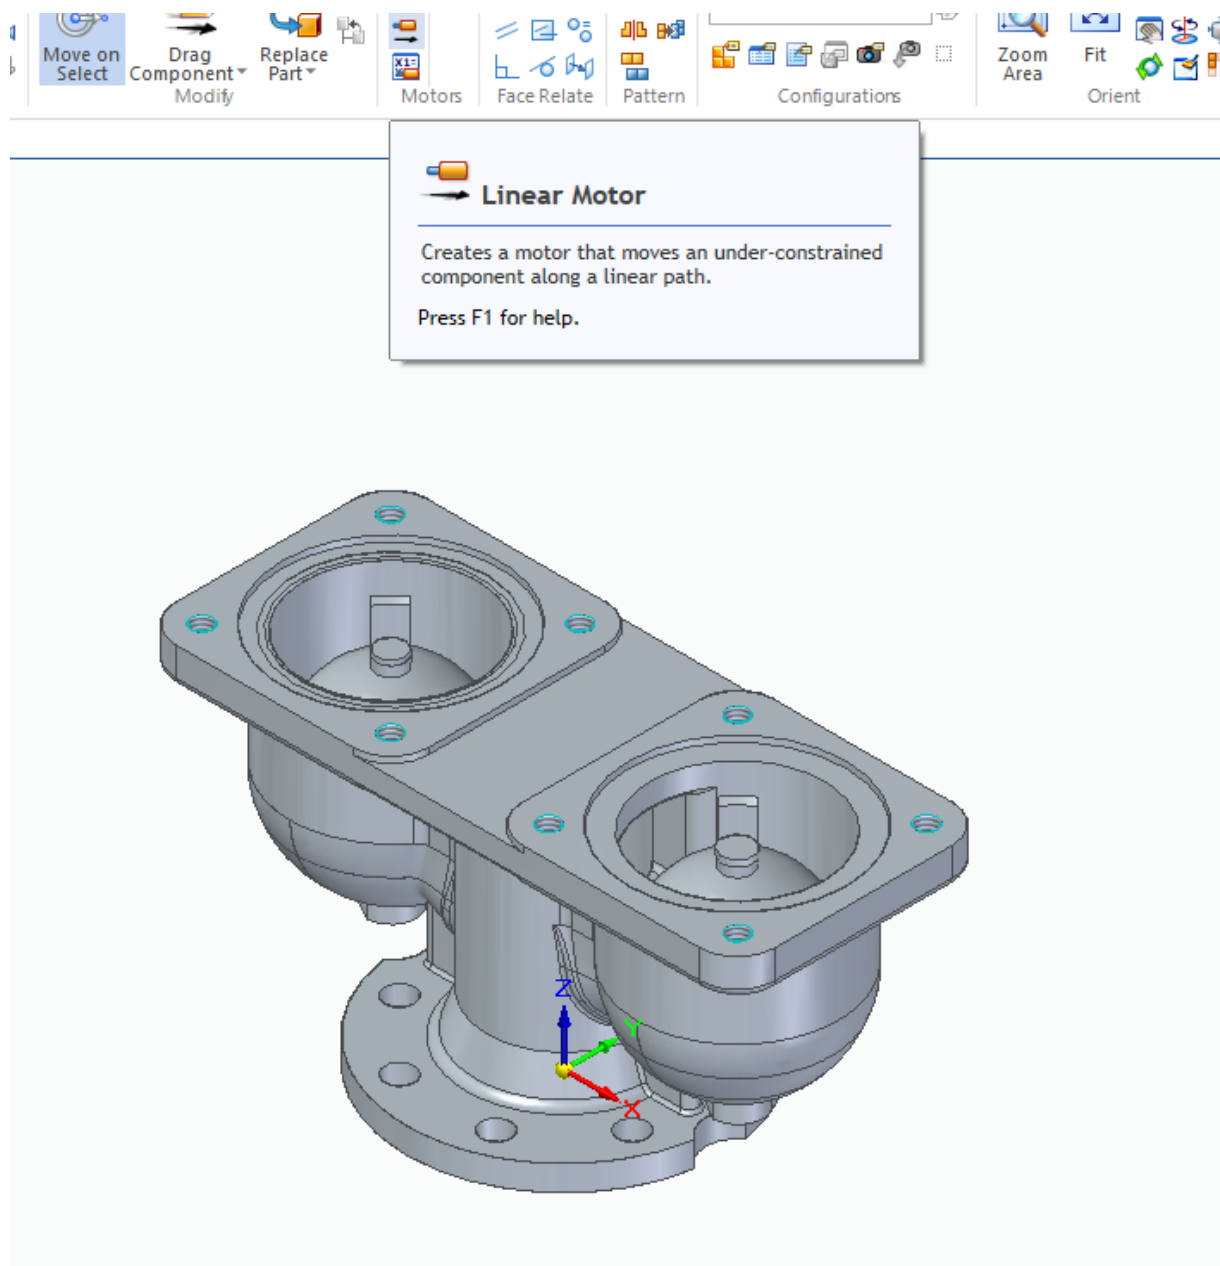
Move on Select
Drag Component
Replace Part
Modify
Motors
Face Relate
Pattern
Configurations
Zoom Area
Fit
Orient

Linear Motor

Creates a motor that moves an under-constrained component along a linear path.

Press F1 for help.

Z
Y
X